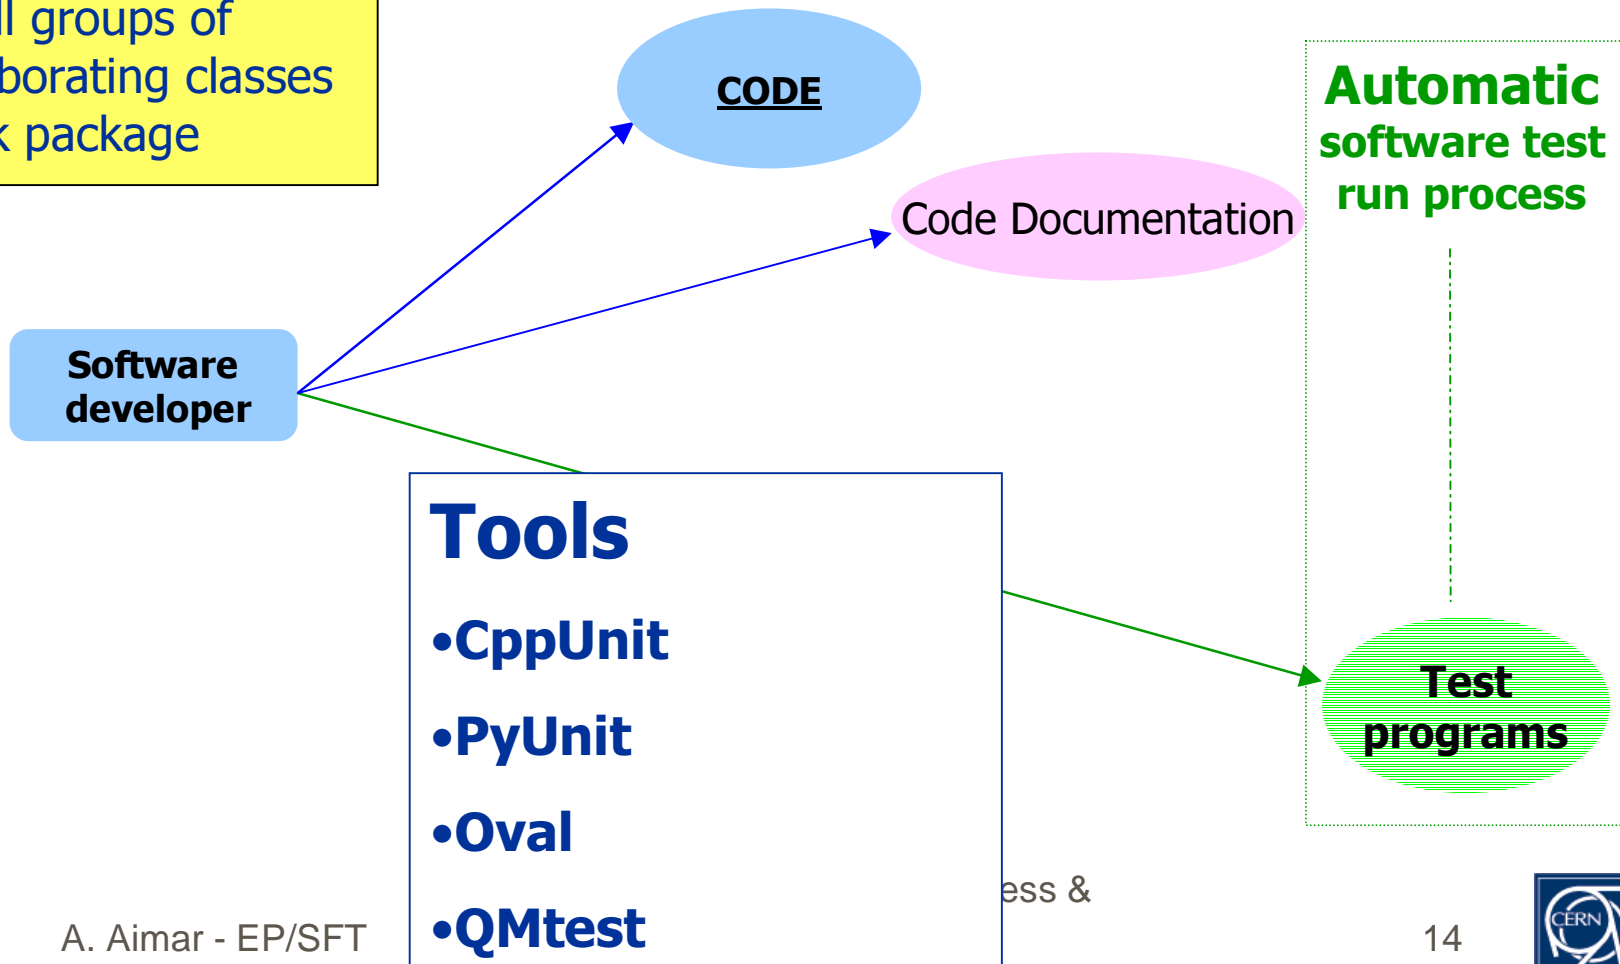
ll groups of
borating classes
k package

CODE

Code Documentation

Automatic software test run process

Software developer

Tools

•CppUnit

•PyUnit

•Oval

•QMtest

Test programs

A. Aimar - EP/SFT

ess &

14

CERN